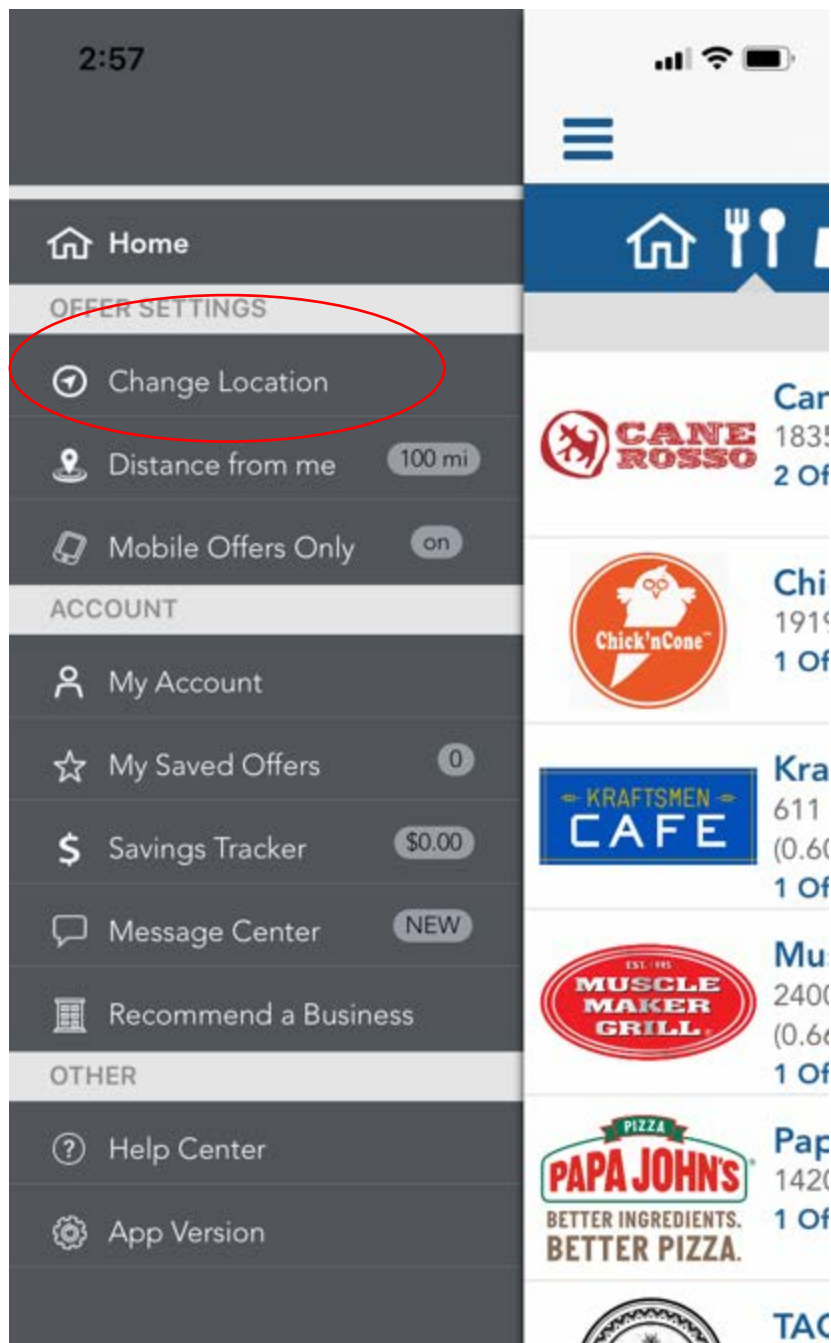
2:57

Home
OFFER SETTINGS
Change Location
Distance from me 100 mi
Mobile Offers Only on
ACCOUNT
My Account
My Saved Offers 0
Savings Tracker $0.00
Message Center NEW
Recommend a Business
OTHER
Help Center
App Version

CANE ROSSO
Car
1835
2 Of

Chick'nCone
Chi
1919
1 Of

KRAFTSMEN CAFE
Kra
611
(0.60
1 Of

EST. 1995 MUSCLE MAKER GRILL
Mu
2400
(0.66
1 Of

PIZZA PAPA JOHN'S BETTER INGREDIENTS. BETTER PIZZA.
Pap
1420
1 Of

TAC